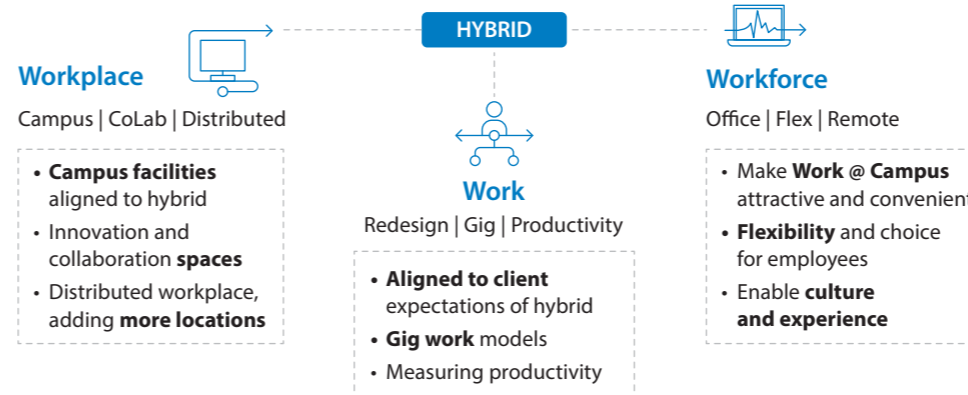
HYBRID

Workplace

Campus | CoLab | Distributed

- **Campus facilities** aligned to hybrid
- Innovation and collaboration **spaces**
- Distributed workplace, adding **more locations**

Work

Redesign | Gig | Productivity

- **Aligned to client** expectations of hybrid
- **Gig work** models
- Measuring productivity

Workforce

Office | Flex | Remote

- Make **Work @ Campus** attractive and convenient
- **Flexibility** and choice for employees
- Enable **culture and experience**